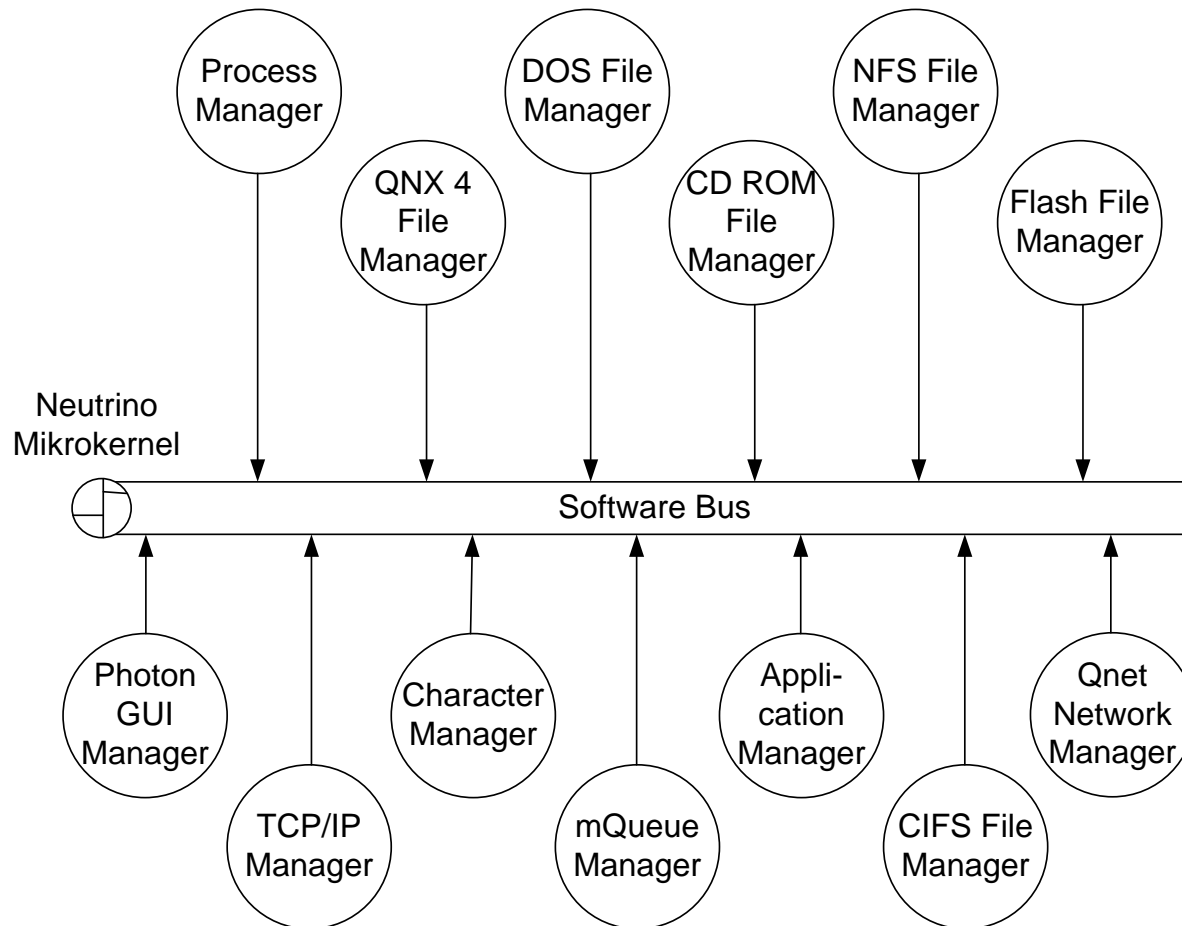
Process Manager

DOS File Manager

NFS File Manager

QNX 4 File Manager

CD ROM File Manager

Flash File Manager

Neutrino Mikrokernel

Software Bus

Photon GUI Manager

TCP/IP Manager

Character Manager

mQueue Manager

Appli-cation Manager

CIFS File Manager

Qnet Network Manager